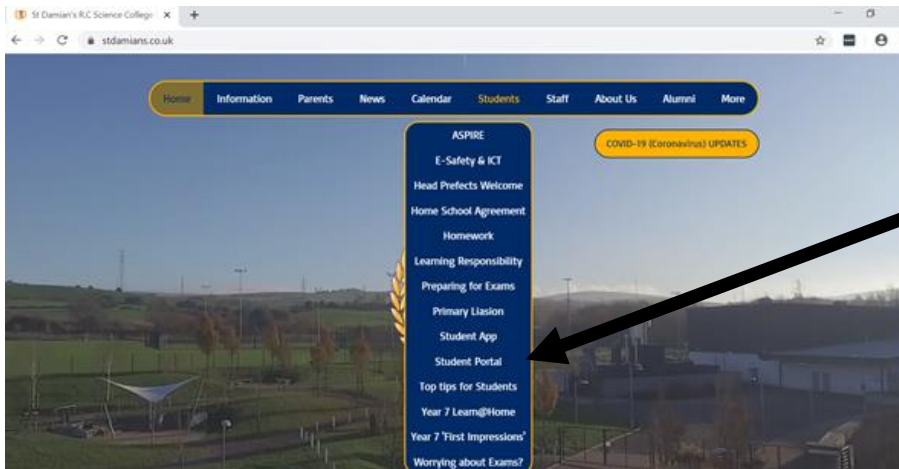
St Damian's R.C Science College ×

stdamians.co.uk

Home Information Parents News Calendar Students Staff About Us Alumni More

ASPIRE
E-Safety & ICT
Head Prefects Welcome
Home School Agreement
Homework
Learning Responsibility
Preparing for Exams
Primary Liasion
Student App
Student Portal
Top tips for Students
Year 7 Learn@Home
Year 7 'First Impressions'
Worrying about Exams?

COVID-19 (Coronavirus) UPDATES